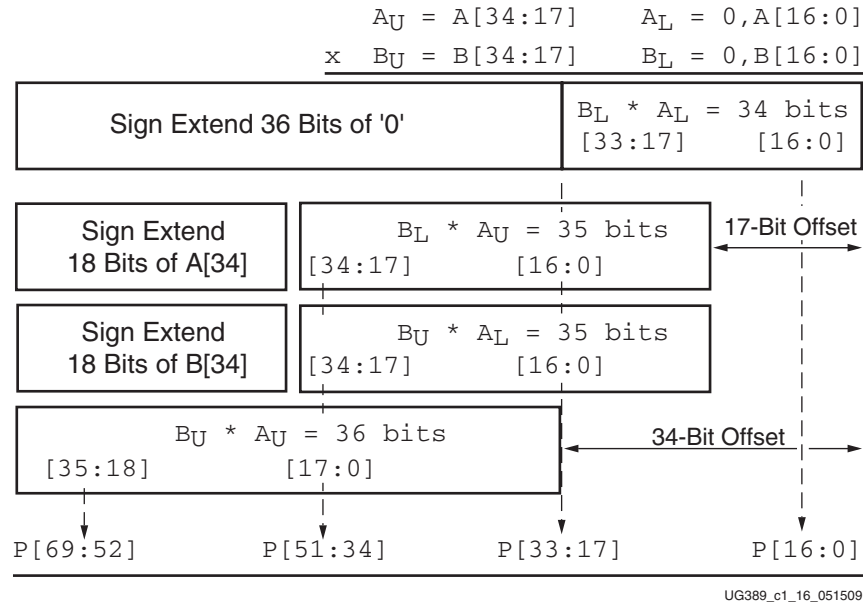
$A_U$ = A[34:17]   $A_L$ = 0,A[16:0]

x  $B_U$ = B[34:17]   $B_L$ = 0,B[16:0]

Sign Extend 36 Bits of '0'

$B_L$ * $A_L$ = 34 bits
[33:17]   [16:0]

Sign Extend
18 Bits of A[34]

$B_L$ * $A_U$ = 35 bits
[34:17]   [16:0]

17-Bit Offset

Sign Extend
18 Bits of B[34]

$B_U$ * $A_L$ = 35 bits
[34:17]   [16:0]

$B_U$ * $A_U$ = 36 bits
[35:18]   [17:0]

34-Bit Offset

P[69:52]   P[51:34]   P[33:17]   P[16:0]

UG389_c1_16_051509